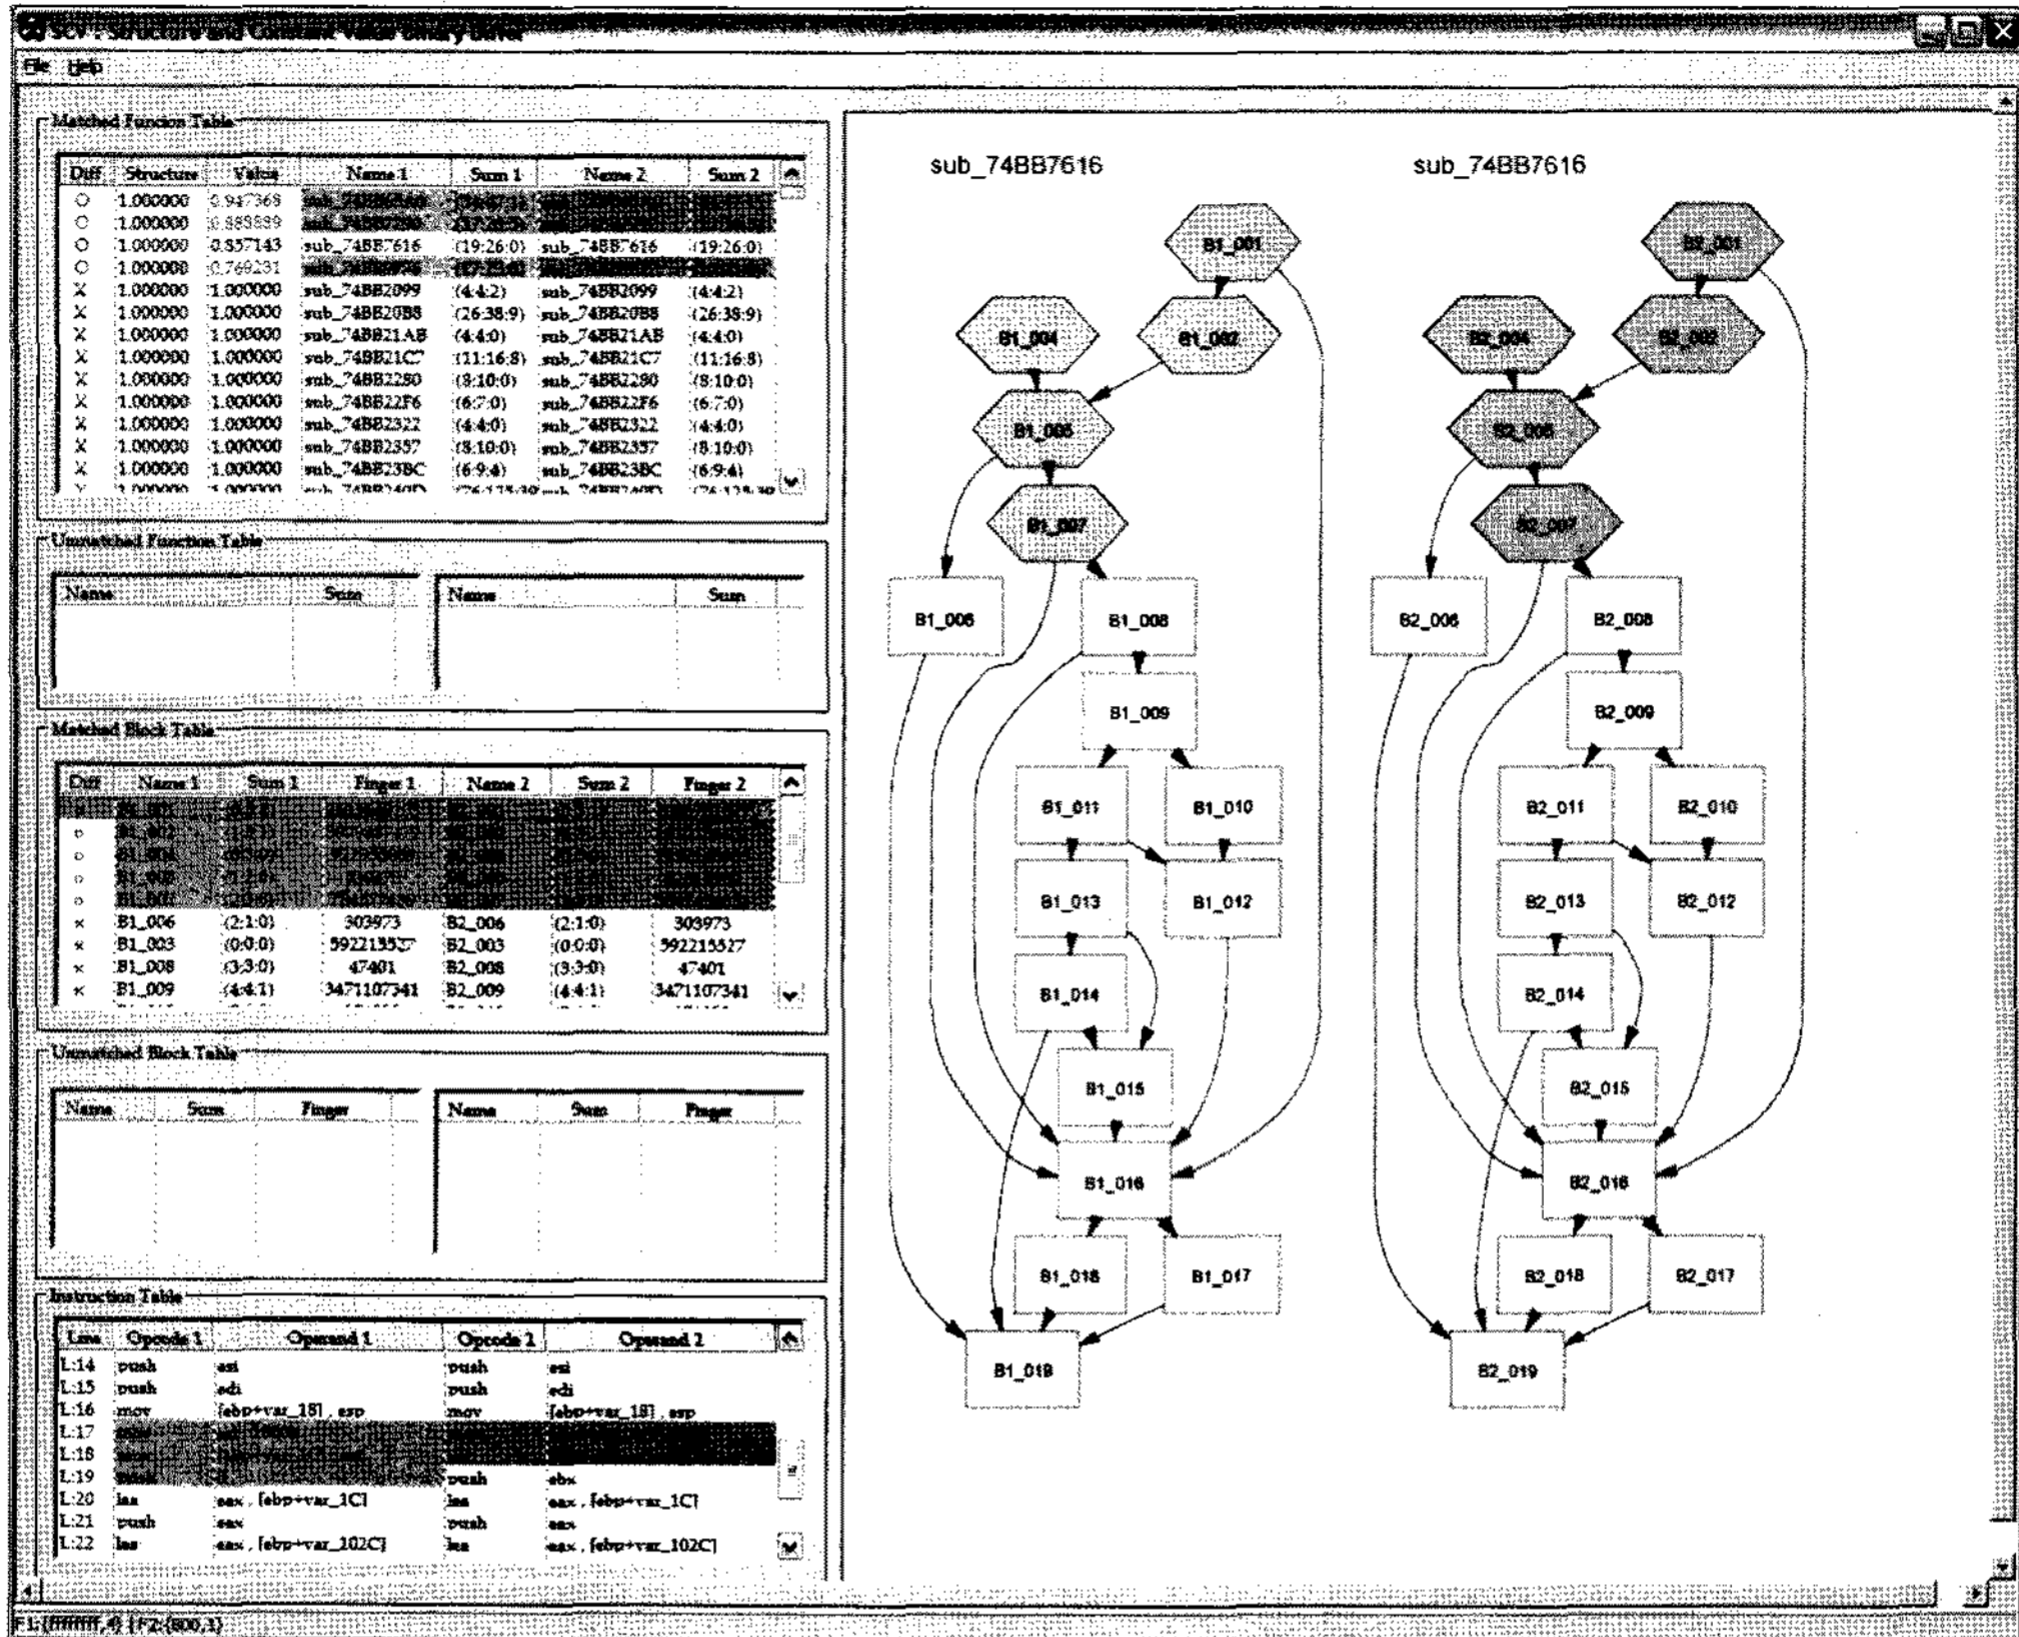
SCV : Structure and Constant Value Binary Diffe

File Help

Matched Function Table

| Diff | Structure | Value | Name 1 | Sum 1 | Name 2 | Sum 2 |
|---|---|---|---|---|---|---|
| O | 1.000000 | 0.947368 | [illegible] | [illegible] | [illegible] | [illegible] |
| O | 1.000000 | 0.888889 | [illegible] | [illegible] | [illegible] | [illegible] |
| O | 1.000000 | 0.857143 | sub_74BB7616 | (19:26:0) | sub_74BB7616 | (19:26:0) |
| O | 1.000000 | 0.769231 | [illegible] | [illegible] | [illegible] | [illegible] |
| X | 1.000000 | 1.000000 | sub_74BB2099 | (4:4:2) | sub_74BB2099 | (4:4:2) |
| X | 1.000000 | 1.000000 | sub_74BB20B8 | (26:38:9) | sub_74BB20B8 | (26:38:9) |
| X | 1.000000 | 1.000000 | sub_74BB21AB | (4:4:0) | sub_74BB21AB | (4:4:0) |
| X | 1.000000 | 1.000000 | sub_74BB21C7 | (11:16:8) | sub_74BB21C7 | (11:16:8) |
| X | 1.000000 | 1.000000 | sub_74BB2280 | (8:10:0) | sub_74BB2280 | (8:10:0) |
| X | 1.000000 | 1.000000 | sub_74BB22F6 | (6:7:0) | sub_74BB22F6 | (6:7:0) |
| X | 1.000000 | 1.000000 | sub_74BB2322 | (4:4:0) | sub_74BB2322 | (4:4:0) |
| X | 1.000000 | 1.000000 | sub_74BB2357 | (8:10:0) | sub_74BB2357 | (8:10:0) |
| X | 1.000000 | 1.000000 | sub_74BB23BC | (6:9:4) | sub_74BB23BC | (6:9:4) |

Unmatched Function Table

| Name | Sum |
|---|---|

| Name | Sum |
|---|---|

Matched Block Table

| Diff | Name 1 | Sum 1 | Finger 1 | Name 2 | Sum 2 | Finger 2 |
|---|---|---|---|---|---|---|
| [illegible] | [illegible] | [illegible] | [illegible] | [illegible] | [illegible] | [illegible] |
| o | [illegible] | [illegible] | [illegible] | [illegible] | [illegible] | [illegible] |
| o | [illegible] | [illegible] | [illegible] | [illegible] | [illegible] | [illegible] |
| o | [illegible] | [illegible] | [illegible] | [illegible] | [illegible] | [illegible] |
| o | B1_007 | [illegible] | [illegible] | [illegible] | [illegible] | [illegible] |
| × | B1_006 | (2:1:0) | 303973 | B2_006 | (2:1:0) | 303973 |
| × | B1_003 | (0:0:0) | 592215527 | B2_003 | (0:0:0) | 592215527 |
| × | B1_008 | (3:3:0) | 47401 | B2_008 | (3:3:0) | 47401 |
| × | B1_009 | (4:4:1) | 3471107341 | B2_009 | (4:4:1) | 3471107341 |

Unmatched Block Table

| Name | Sum | Finger |
|---|---|---|

| Name | Sum | Finger |
|---|---|---|

Instruction Table

| Line | Opcode 1 | Operand 1 | Opcode 2 | Operand 2 |
|---|---|---|---|---|
| L:14 | push | esi | push | esi |
| L:15 | push | edi | push | edi |
| L:16 | mov | [ebp+var_18] , esp | mov | [ebp+var_18] , esp |
| L:17 | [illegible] | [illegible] | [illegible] | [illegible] |
| L:18 | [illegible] | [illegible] | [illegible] | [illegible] |
| L:19 | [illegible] | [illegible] | push | ebx |
| L:20 | lea | eax , [ebp+var_1C] | lea | eax , [ebp+var_1C] |
| L:21 | push | eax | push | eax |
| L:22 | lea | eax , [ebp+var_102C] | lea | eax , [ebp+var_102C] |

sub_74BB7616

B1_001 B1_004 B1_002 B1_005 B1_007 B1_006 B1_008 B1_009 B1_011 B1_010 B1_013 B1_012 B1_014 B1_015 B1_016 B1_018 B1_017 B1_019

sub_74BB7616

B2_001 B2_004 B2_002 B2_005 B2_007 B2_006 B2_008 B2_009 B2_011 B2_010 B2_013 B2_012 B2_014 B2_015 B2_016 B2_018 B2_017 B2_019

F1:(fffffff,4) | F2:(800,1)